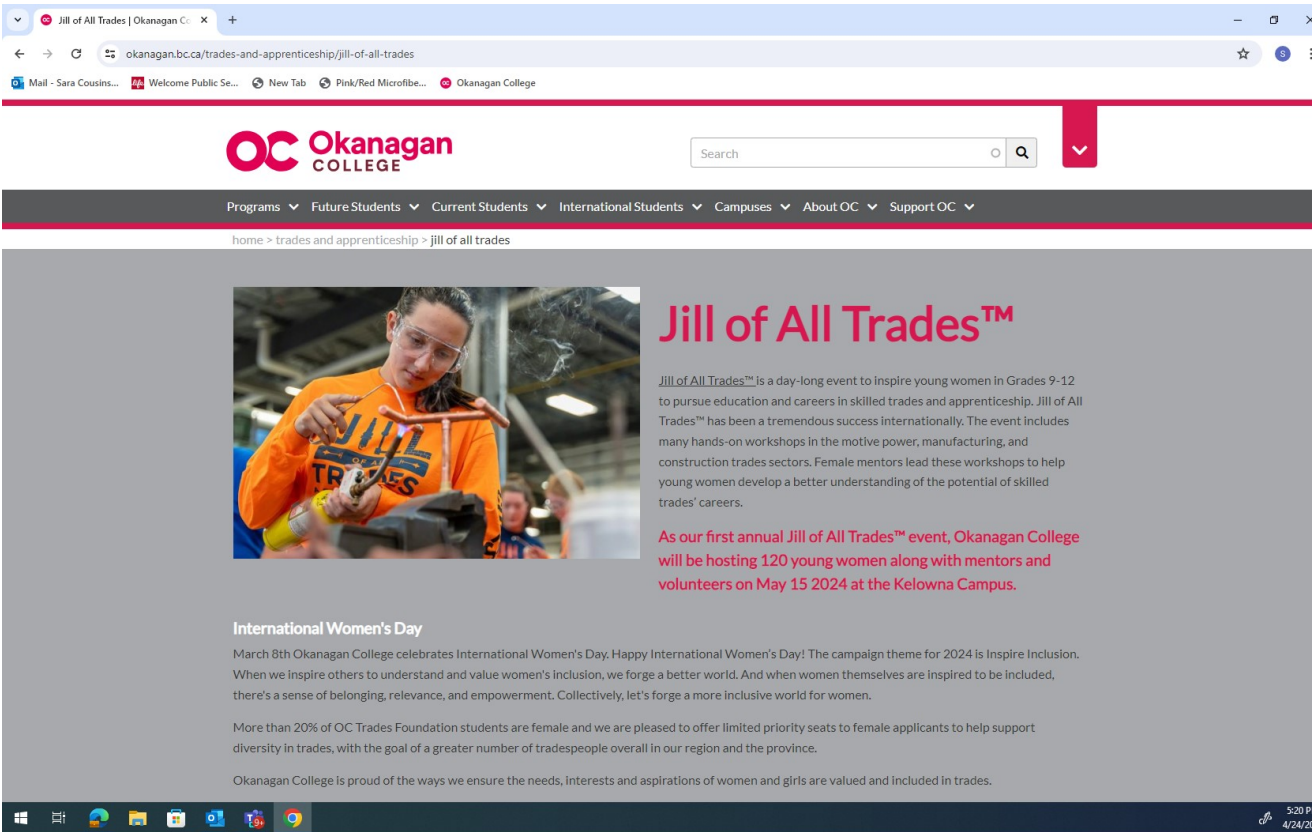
Jill of All Trades | Okanagan Co ×
+
okanagan.bc.ca/trades-and-apprenticeship/jill-of-all-trades
Mail - Sara Cousins... Welcome Public Se... New Tab Pink/Red Microfibe... Okanagan College

OC Okanagan COLLEGE
Search

Programs Future Students Current Students International Students Campuses About OC Support OC

home > trades and apprenticeship > jill of all trades

JILL OF ALL TRADES

Jill of All Trades™

Jill of All Trades™ is a day-long event to inspire young women in Grades 9-12 to pursue education and careers in skilled trades and apprenticeship. Jill of All Trades™ has been a tremendous success internationally. The event includes many hands-on workshops in the motive power, manufacturing, and construction trades sectors. Female mentors lead these workshops to help young women develop a better understanding of the potential of skilled trades' careers.

As our first annual Jill of All Trades™ event, Okanagan College will be hosting 120 young women along with mentors and volunteers on May 15 2024 at the Kelowna Campus.

International Women's Day

March 8th Okanagan College celebrates International Women's Day. Happy International Women's Day! The campaign theme for 2024 is Inspire Inclusion. When we inspire others to understand and value women's inclusion, we forge a better world. And when women themselves are inspired to be included, there's a sense of belonging, relevance, and empowerment. Collectively, let's forge a more inclusive world for women.

More than 20% of OC Trades Foundation students are female and we are pleased to offer limited priority seats to female applicants to help support diversity in trades, with the goal of a greater number of tradespeople overall in our region and the province.

Okanagan College is proud of the ways we ensure the needs, interests and aspirations of women and girls are valued and included in trades.

5:20 P
4/24/2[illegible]